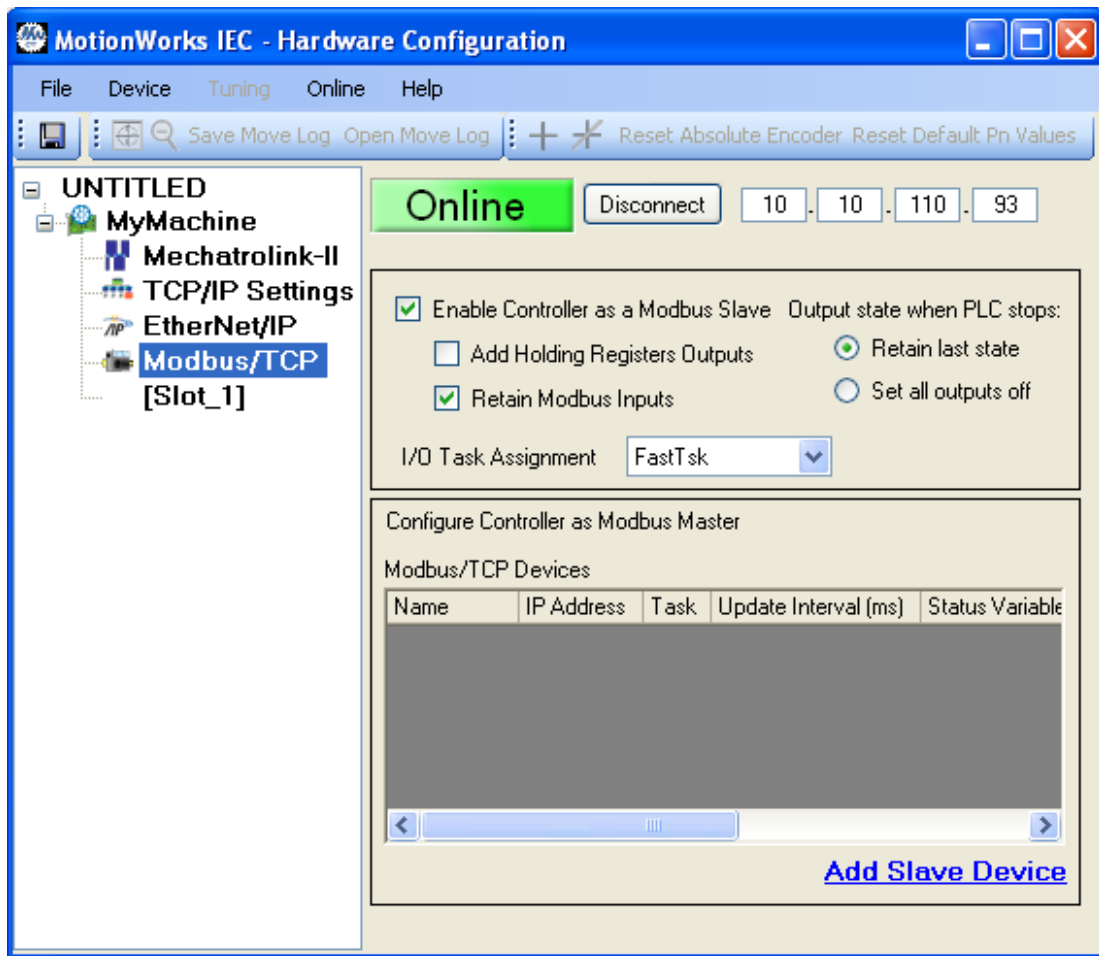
MotionWorks IEC - Hardware Configuration

File Device Tuning Online Help

Save Move Log Open Move Log Reset Absolute Encoder Reset Default Pn Values

UNTITLED
MyMachine
Mechatrolink-II
TCP/IP Settings
EtherNet/IP
Modbus/TCP
[Slot_1]

Online Disconnect 10 . 10 . 110 . 93

Enable Controller as a Modbus Slave
Add Holding Registers Outputs
Retain Modbus Inputs

Output state when PLC stops:
Retain last state
Set all outputs off

I/O Task Assignment FastTsk

Configure Controller as Modbus Master

Modbus/TCP Devices

| Name | IP Address | Task | Update Interval (ms) | Status Variable |
|---|---|---|---|---|

Add Slave Device